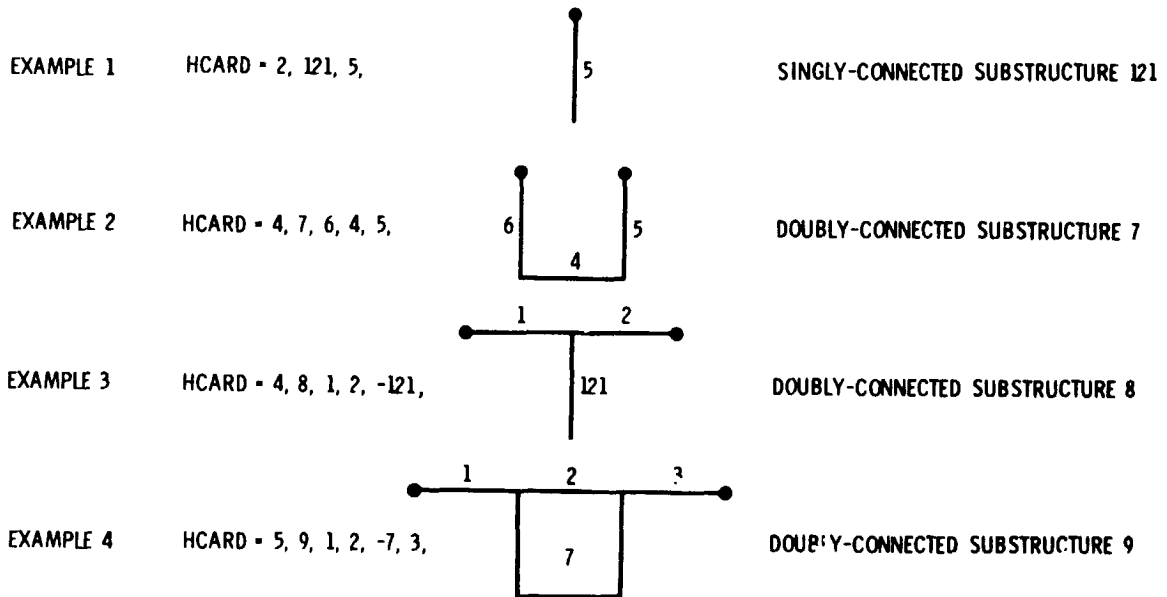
EXAMPLE 1 HCARD = 2, 121, 5,

5

SINGLY-CONNECTED SUBSTRUCTURE 121

EXAMPLE 2 HCARD = 4, 7, 6, 4, 5,

6 5 4

DOUBLY-CONNECTED SUBSTRUCTURE 7

1 2

EXAMPLE 3 HCARD = 4, 8, 1, 2, -121,

121

DOUBLY-CONNECTED SUBSTRUCTURE 8

1 2 3

EXAMPLE 4 HCARD = 5, 9, 1, 2, -7, 3,

7

DOUBLY-CONNECTED SUBSTRUCTURE 9